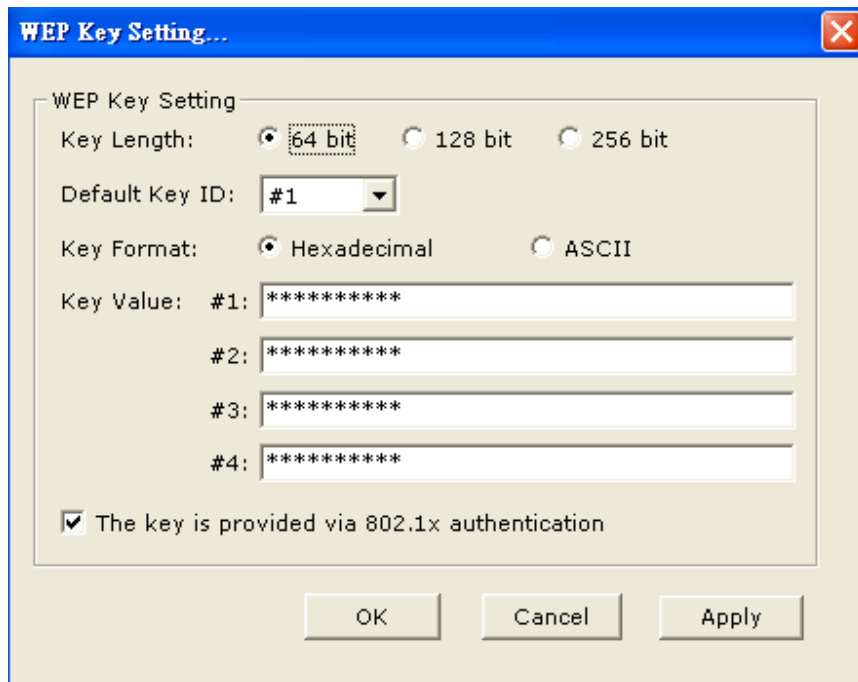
WEP Key Setting...

WEP Key Setting

Key Length: 64 bit 128 bit 256 bit

Default Key ID: #1

Key Format: Hexadecimal ASCII

Key Value: #1: **********

#2: **********

#3: **********

#4: **********

The key is provided via 802.1x authentication

OK Cancel Apply